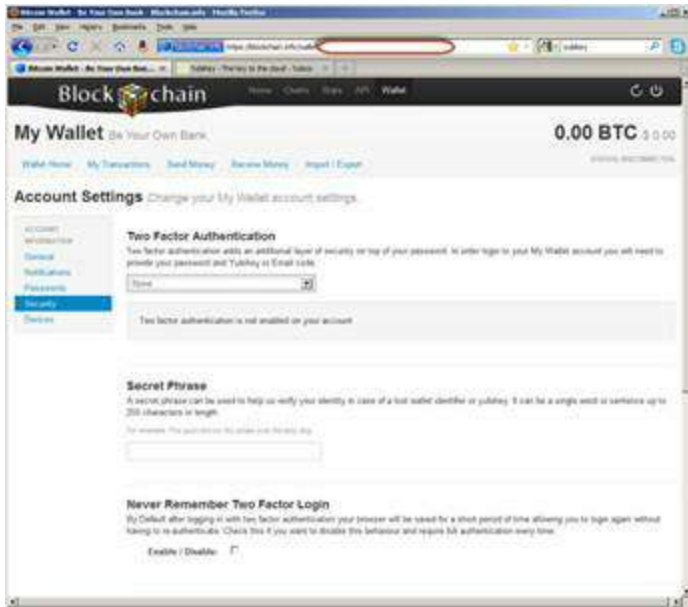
Bitcoin Wallet - Be Your Own Bank - Blockchain.info - Mozilla Firefox

File Edit View History Bookmarks Tools Help

https://blockchain.info/wallet

Bitcoin Wallet - Be Your Own Ban...

Yubikey - The key to the cloud - Yubico

Block chain

Home Charts Stats API Wallet

My Wallet Be Your Own Bank.

0.00 BTC $ 0.00

Wallet Home My Transactions Send Money Receive Money Import / Export

Account Settings Change your My Wallet account settings.

ACCOUNT INFORMATION

General

Notifications

Passwords

Security

Devices

Two Factor Authentication

Two factor authentication adds an additional layer of security on top of your password. In order login to your My Wallet account you will need to provide your password and Yubikey or Email code.

None

Two factor authentication is not enabled on your account

Secret Phrase

A secret phrase can be used to help us verify your identity in case of a lost wallet identifier or yubikey. It can be a single word or sentence up to 255 characters in length.

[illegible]

Never Remember Two Factor Login

By Default after logging in with two factor authentication your browser will be saved for a short period of time allowing you to login again without having to re-authenticate. Check this if you want to disable this behaviour and require full authentication every time.

Enable / Disable: